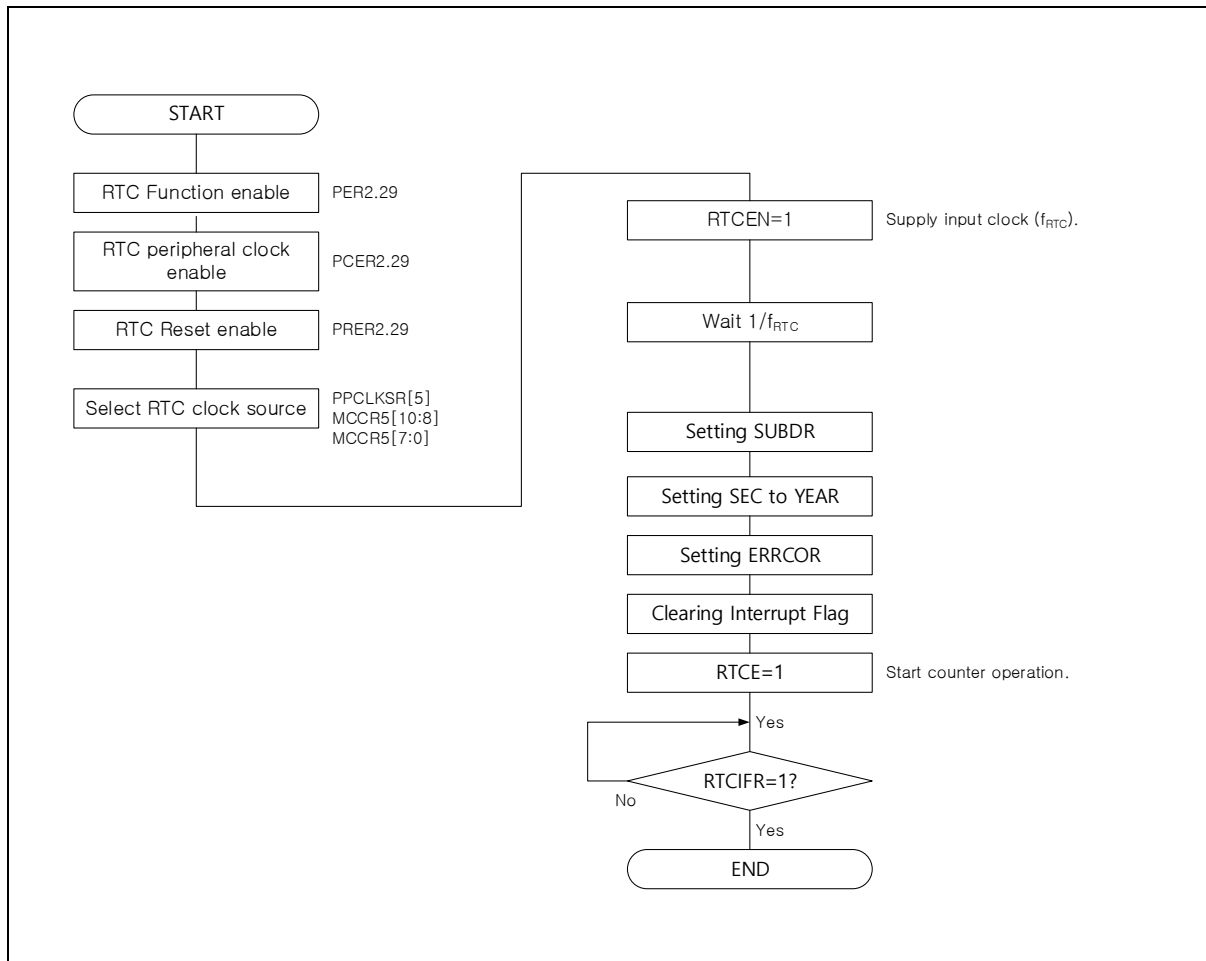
START

RTC Function enable

PER2.29

RTC peripheral clock enable

PCER2.29

RTC Reset enable

PRER2.29

Select RTC clock source

PPCLKSR[5]
MCCR5[10:8]
MCCR5[7:0]

RTCEN=1

Supply input clock ($f_{RTC}$).

Wait $1/f_{RTC}$

Setting SUBDR

Setting SEC to YEAR

Setting ERRCOR

Clearing Interrupt Flag

RTCE=1

Start counter operation.

Yes

RTCIFR=1?

No

Yes

END